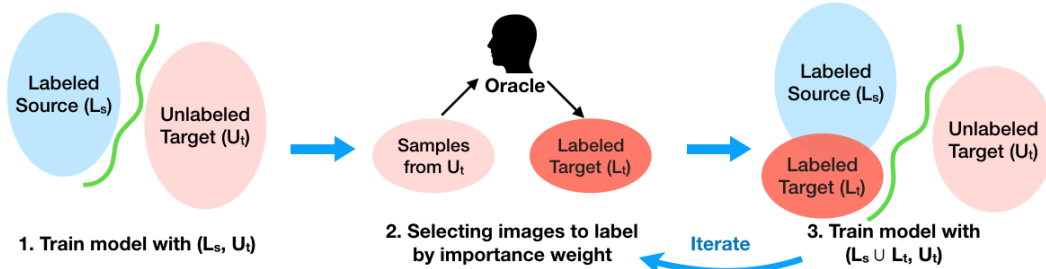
Labeled Source ($L_s$)

Unlabeled Target ($U_t$)

1. Train model with ($L_s$, $U_t$)

Oracle

Samples from $U_t$

Labeled Target ($L_t$)

2. Selecting images to label by importance weight

Labeled Source ($L_s$)

Labeled Target ($L_t$)

Unlabeled Target ($U_t$)

Iterate

3. Train model with ($L_s \cup L_t$, $U_t$)